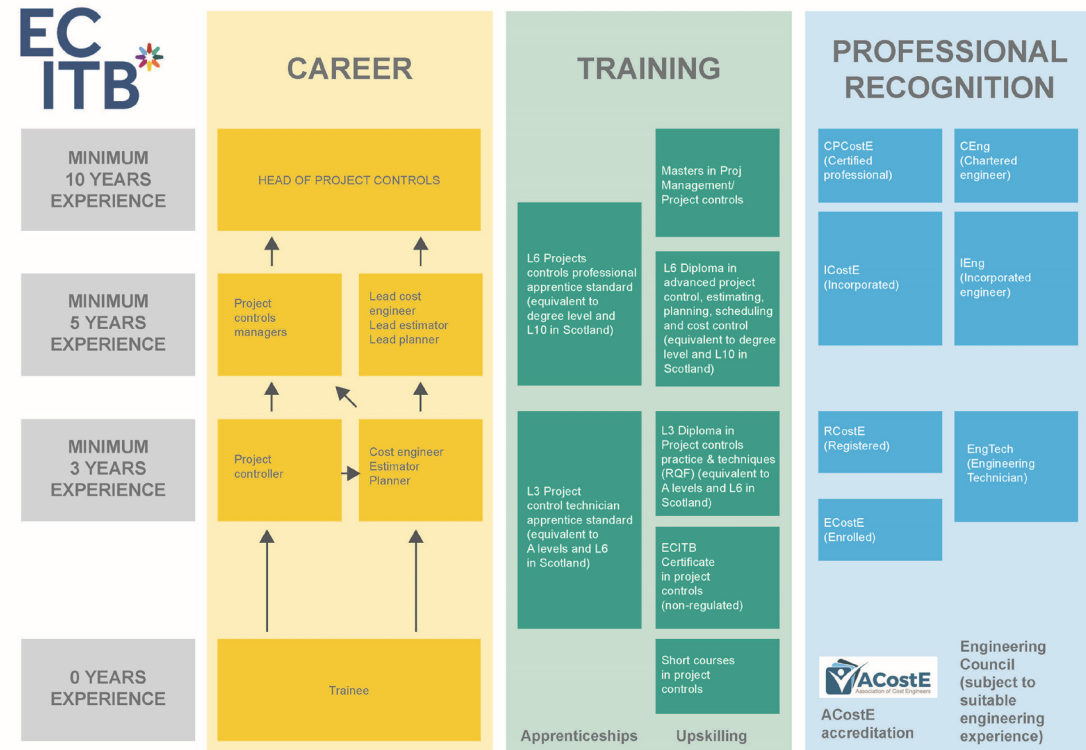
ECITB

MINIMUM 10 YEARS EXPERIENCE

MINIMUM 5 YEARS EXPERIENCE

MINIMUM 3 YEARS EXPERIENCE

0 YEARS EXPERIENCE

CAREER

HEAD OF PROJECT CONTROLS

Project controls managers

Lead cost engineer
Lead estimator
Lead planner

Project controller

Cost engineer
Estimator
Planner

Trainee

TRAINING

L6 Projects controls professional apprentice standard (equivalent to degree level and L10 in Scotland)

L3 Project control technician apprentice standard (equivalent to A levels and L6 in Scotland)

Masters in Proj Management/ Project controls

L6 Diploma in advanced project control, estimating, planning, scheduling and cost control (equivalent to degree level and L10 in Scotland)

L3 Diploma in Project controls practice & techniques (RQF) (equivalent to A levels and L6 in Scotland)

ECITB Certificate in project controls (non-regulated)

Short courses in project controls

Apprenticeships

Upskilling

PROFESSIONAL RECOGNITION

CPCostE (Certified professional)

CEng (Chartered engineer)

ICostE (Incorporated)

IEng (Incorporated engineer)

RCostE (Registered)

EngTech (Engineering Technician)

ECostE (Enrolled)

ACostE
Association of Cost Engineers

ACostE accreditation

Engineering Council (subject to suitable engineering experience)